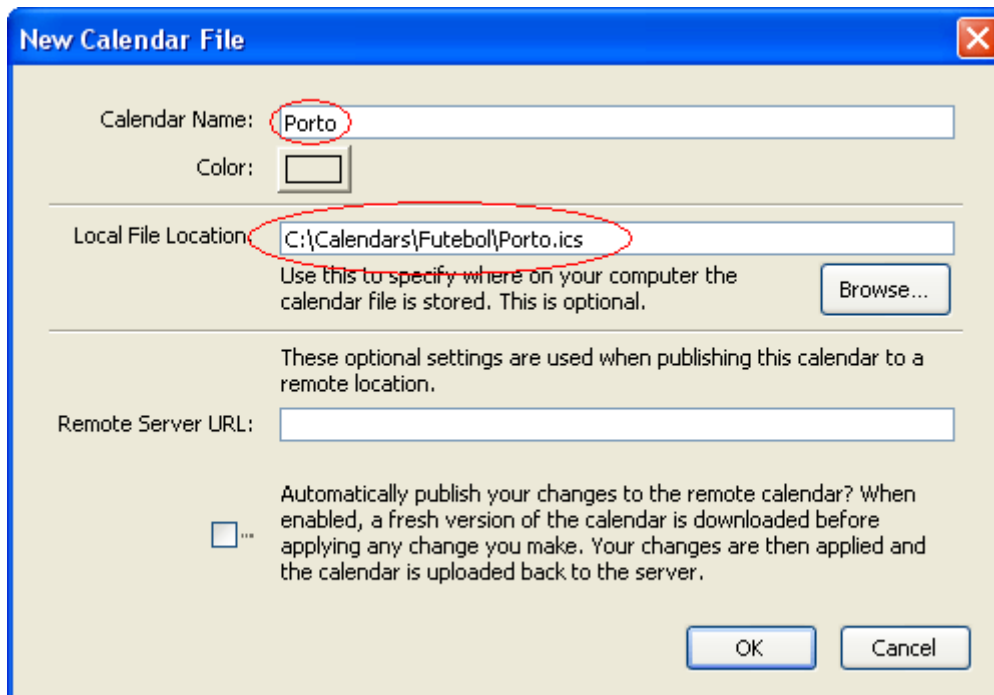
New Calendar File

Calendar Name: Porto

Color:

Local File Location: C:\Calendars\Futebol\Porto.ics

Use this to specify where on your computer the calendar file is stored. This is optional.

Browse...

These optional settings are used when publishing this calendar to a remote location.

Remote Server URL:

Automatically publish your changes to the remote calendar? When enabled, a fresh version of the calendar is downloaded before applying any change you make. Your changes are then applied and the calendar is uploaded back to the server.

OK

Cancel